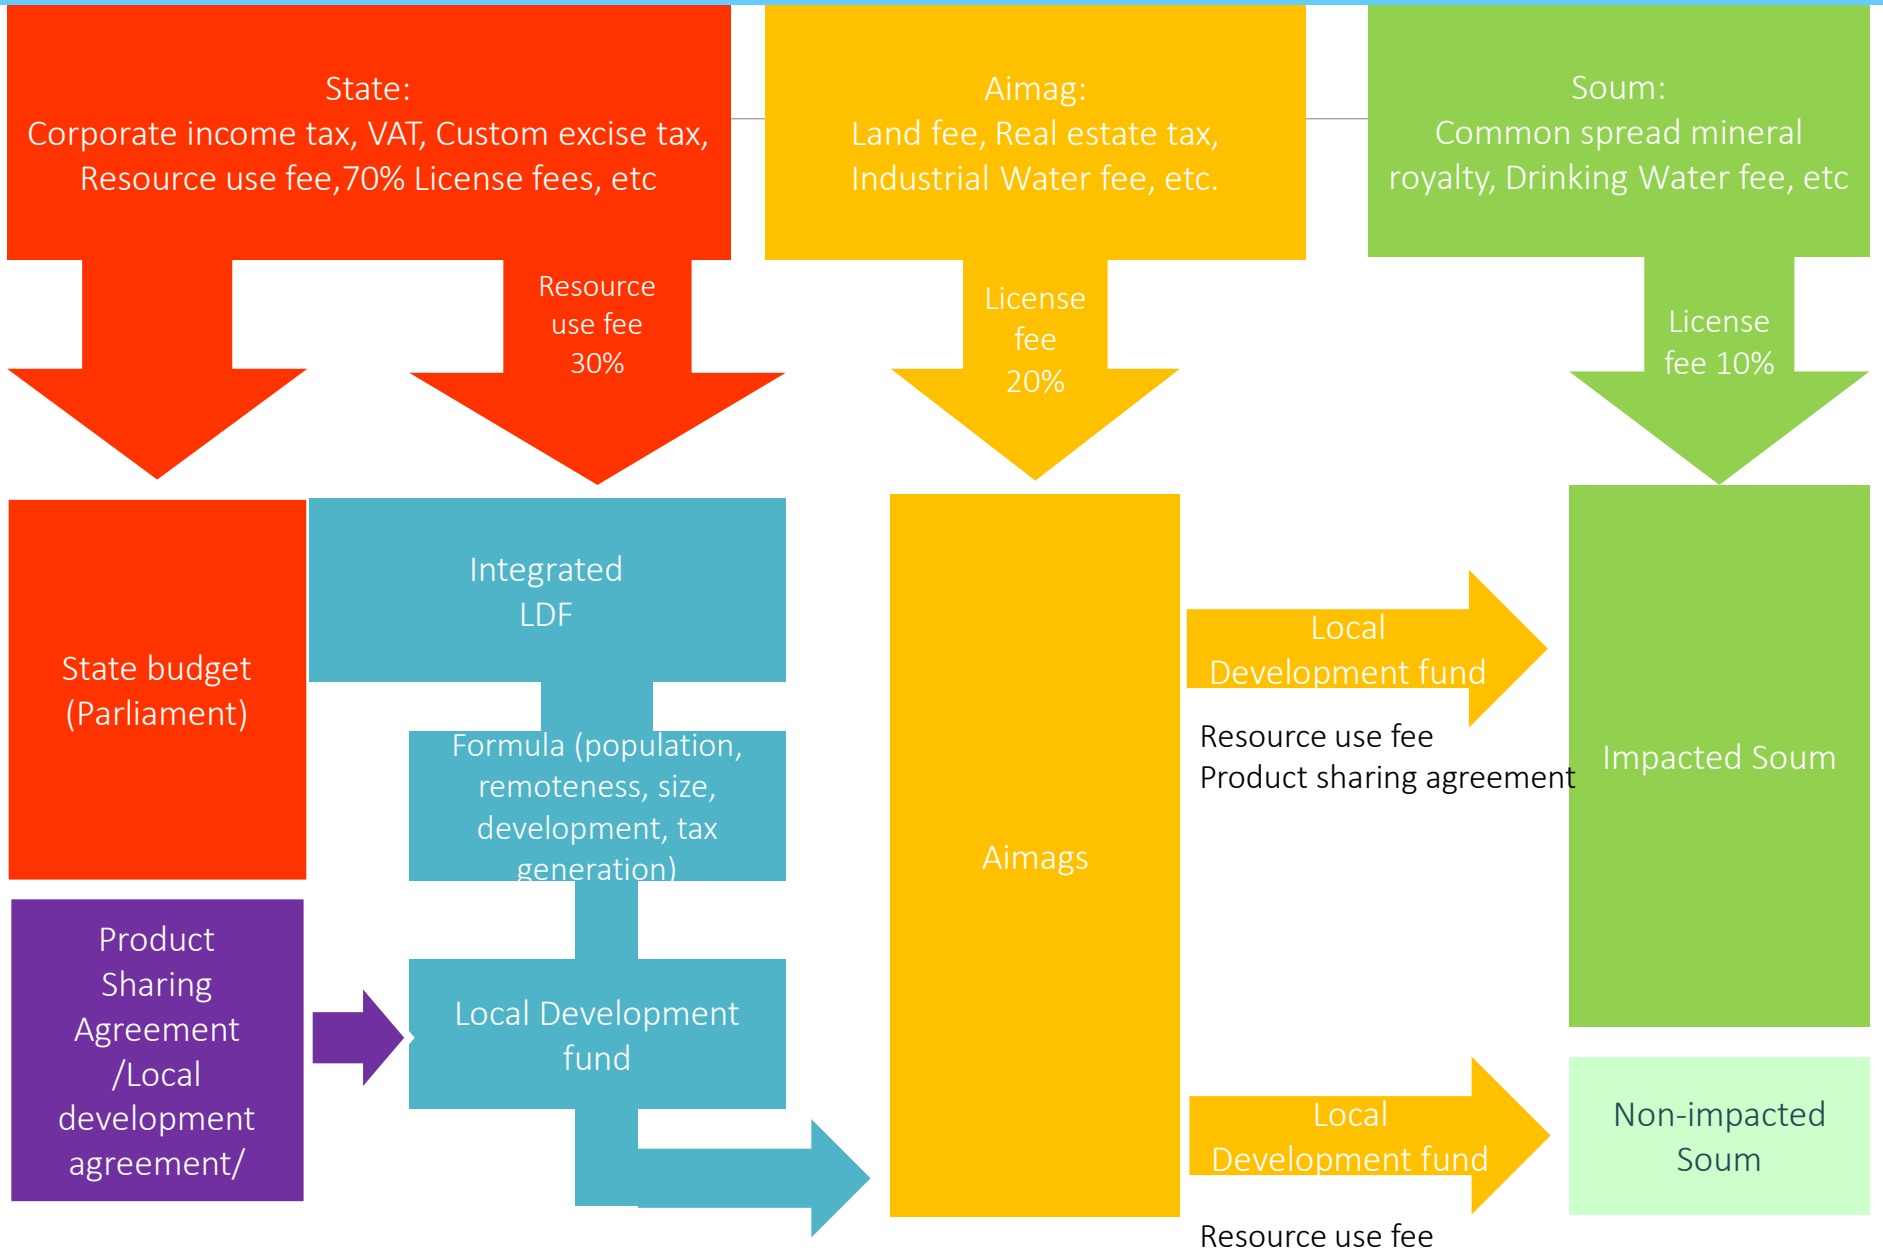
State:
Corporate income tax, VAT, Custom excise tax, Resource use fee,70% License fees, etc

Aimag:
Land fee, Real estate tax, Industrial Water fee, etc.

Soum:
Common spread mineral royalty, Drinking Water fee, etc

Resource use fee 30%

License fee 20%

License fee 10%

State budget (Parliament)

Integrated LDF

Formula (population, remoteness, size, development, tax generation)

Aimags

Local Development fund

Resource use fee
Product sharing agreement

Impacted Soum

Product Sharing Agreement /Local development agreement/

Local Development fund

Local Development fund

Non-impacted Soum

Resource use fee